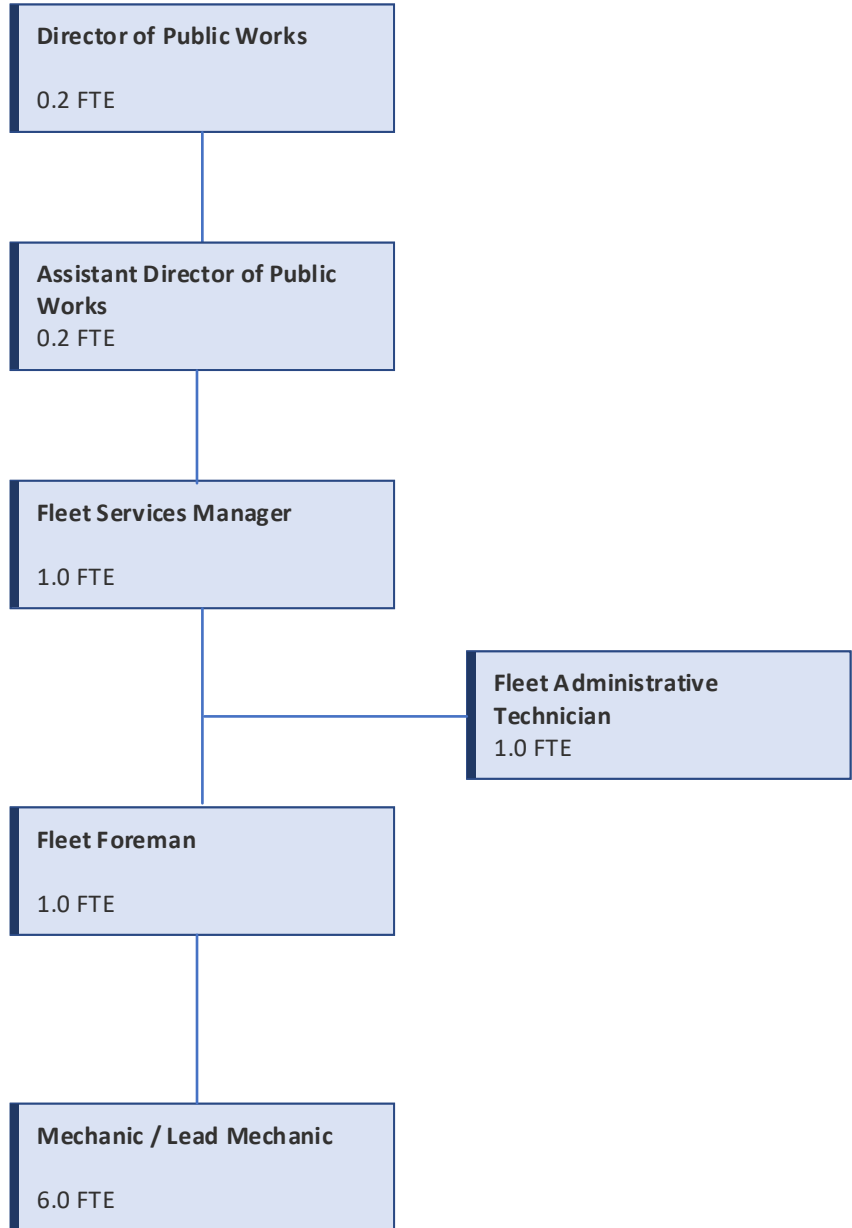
Director of Public Works

0.2 FTE

Assistant Director of Public Works
0.2 FTE

Fleet Services Manager

1.0 FTE

Fleet Administrative Technician
1.0 FTE

Fleet Foreman

1.0 FTE

Mechanic / Lead Mechanic

6.0 FTE